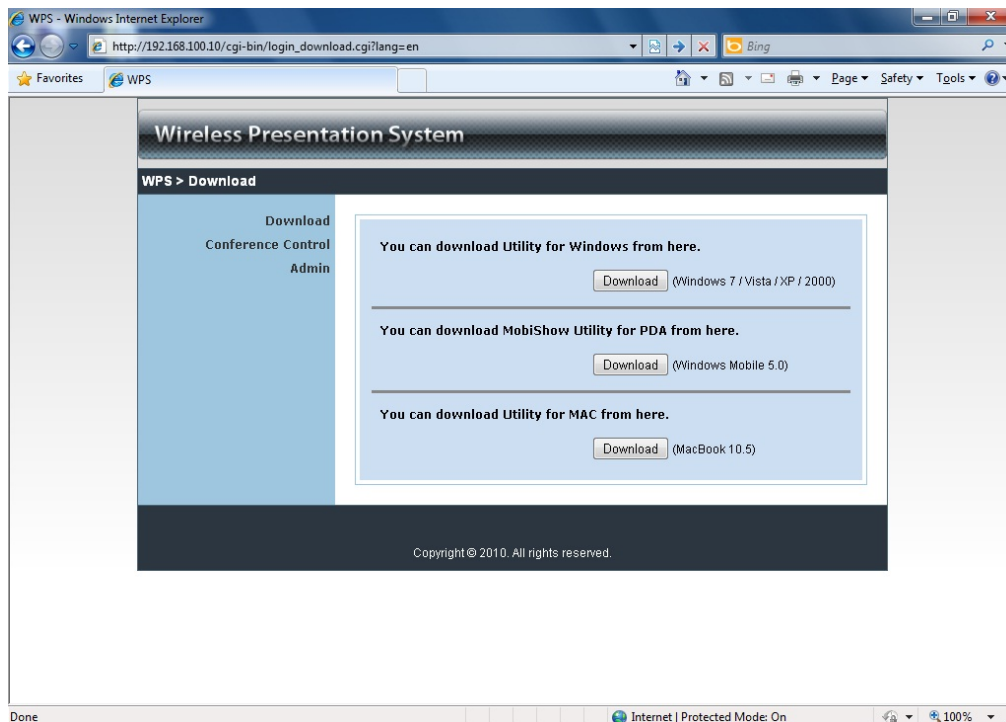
WPS - Windows Internet Explorer

http://192.168.100.10/cgi-bin/login_download.cgi?lang=en

Bing

Favorites

WPS

Page ▾ Safety ▾ Tools ▾

Wireless Presentation System

WPS > Download

Download
Conference Control
Admin

You can download Utility for Windows from here.

Download (Windows 7 / Vista / XP / 2000)

You can download MobiShow Utility for PDA from here.

Download (Windows Mobile 5.0)

You can download Utility for MAC from here.

Download (MacBook 10.5)

Copyright © 2010. All rights reserved.

Done

Internet | Protected Mode: On

100%